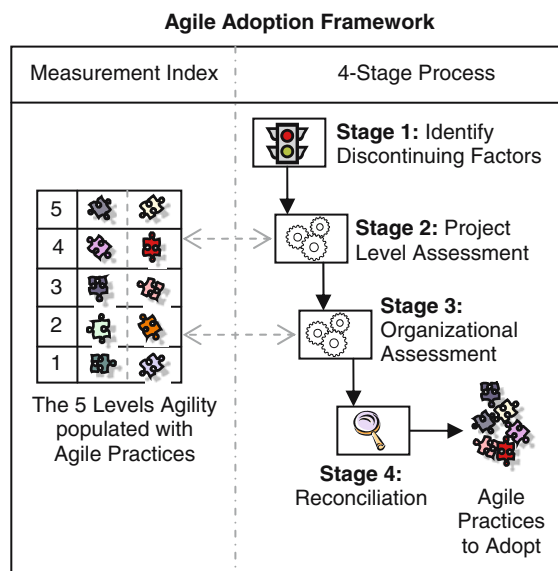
Agile Adoption Framework

Measurement Index

4-Stage Process

Stage 1: Identify Discontinuing Factors

Stage 2: Project Level Assessment

Stage 3: Organizational Assessment

Stage 4: Reconciliation

Agile Practices to Adopt

| 5 | | |
|---|---|---|
| 4 | | |
| 3 | | |
| 2 | | |
| 1 | | |

The 5 Levels Agility populated with Agile Practices